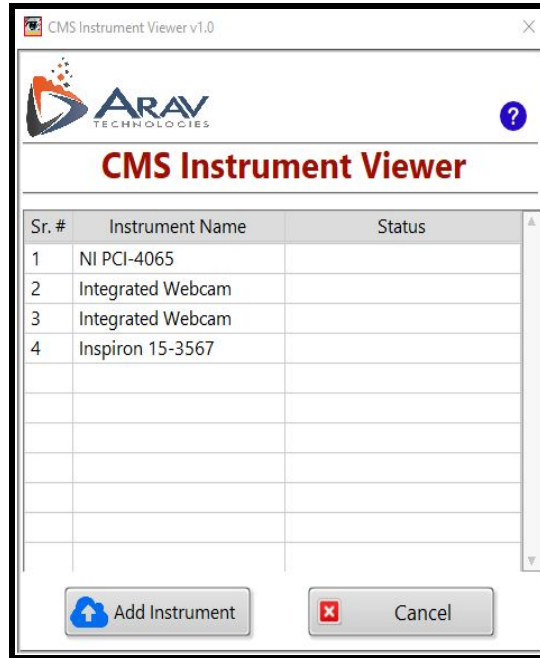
CMS Instrument Viewer v1.0

ARAV
TECHNOLOGIES

?

CMS Instrument Viewer

| Sr. # | Instrument Name | Status |
|---|---|---|
| 1 | NI PCI-4065 | |
| 2 | Integrated Webcam | |
| 3 | Integrated Webcam | |
| 4 | Inspiron 15-3567 | |

Add Instrument

Cancel